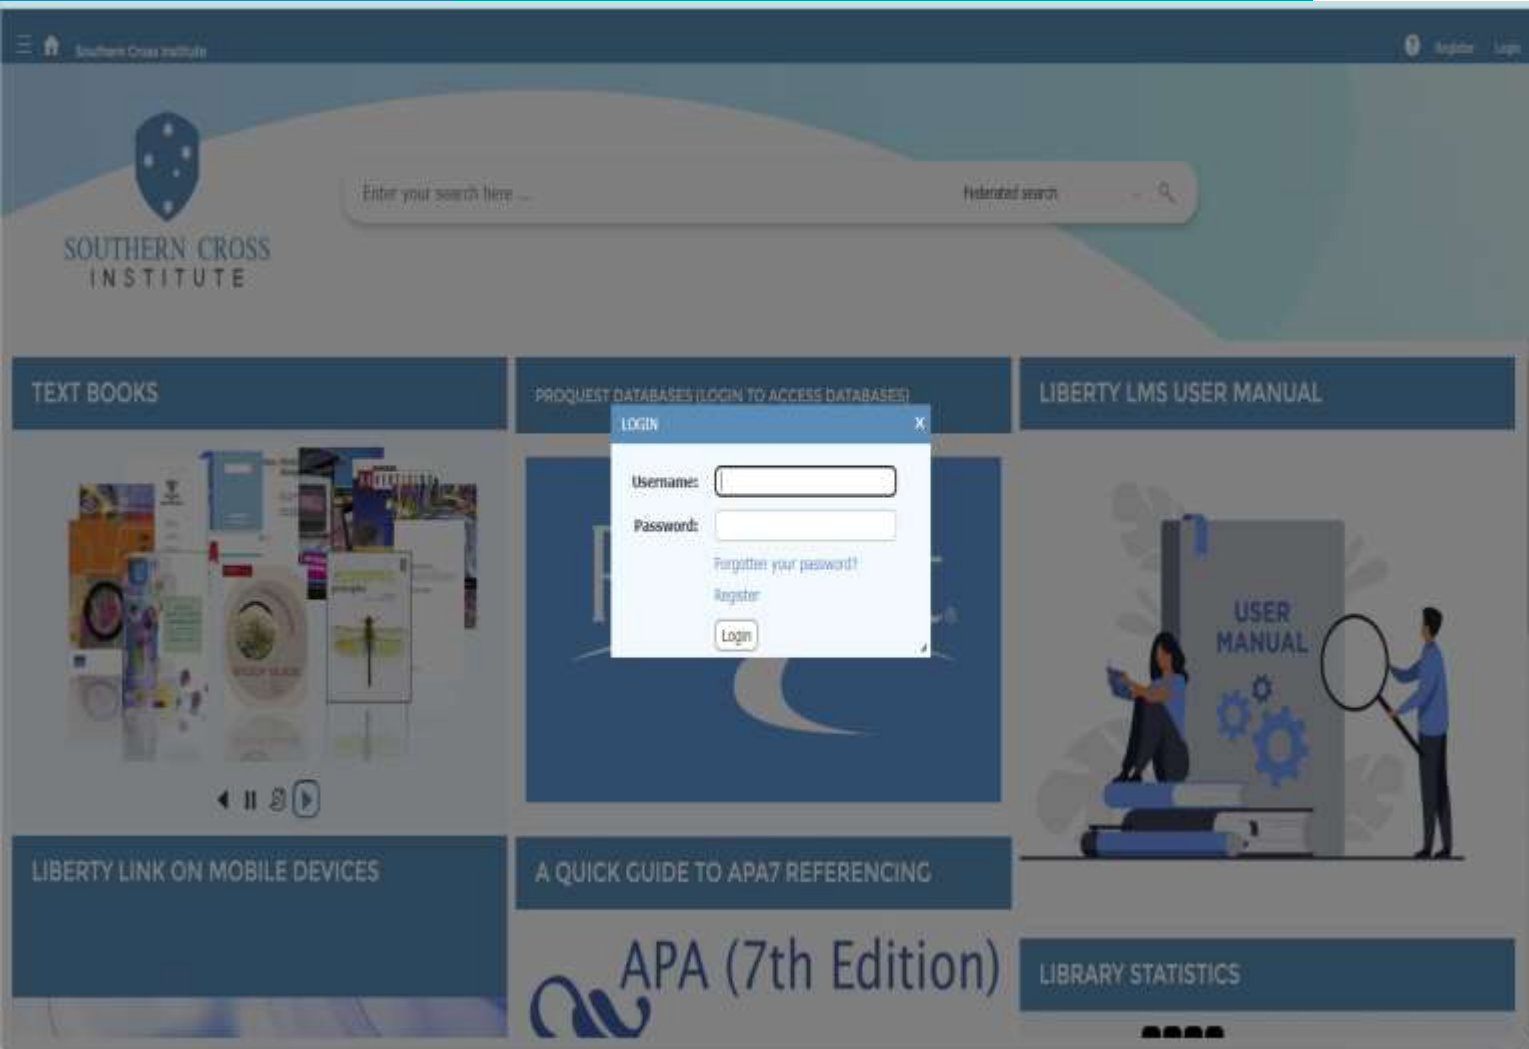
Southern Cross Institute

Register Login

SOUTHERN CROSS
INSTITUTE

Enter your search here ...

Federated search

TEXT BOOKS

PROQUEST DATABASES (LOGIN TO ACCESS DATABASES)

LIBERTY LMS USER MANUAL

LOGIN

X

Username:

Password:

Forgotten your password?

Register

Login

USER MANUAL

LIBERTY LINK ON MOBILE DEVICES

A QUICK GUIDE TO APA7 REFERENCING

APA (7th Edition)

LIBRARY STATISTICS